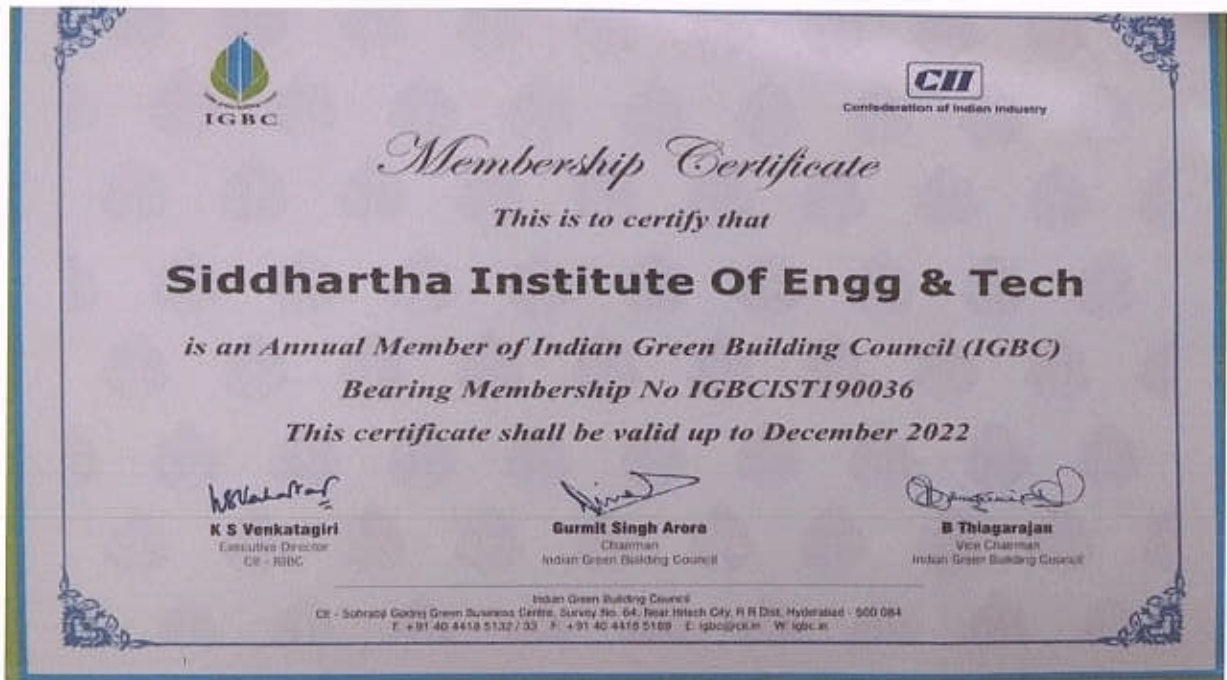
IGBC

CII
Confederation of Indian Industry

Membership Certificate

This is to certify that

Siddhartha Institute Of Engg & Tech

is an Annual Member of Indian Green Building Council (IGBC)
Bearing Membership No IGBCIST190036
This certificate shall be valid up to December 2022

K S Venkatagiri
Executive Director
CII - IGBC

Gurmit Singh Arora
Chairman
Indian Green Building Council

B Thiagarajan
Vice Chairman
Indian Green Building Council

Indian Green Building Council
CII - Sohrabji Godrej Green Business Centre, Survey No. 64, Near Hitech City, R R Dist, Hyderabad - 500 084
T: +91 40 4418 5132 / 33 F: +91 40 4418 5189 E: igbc@cii.in W: igbc.in